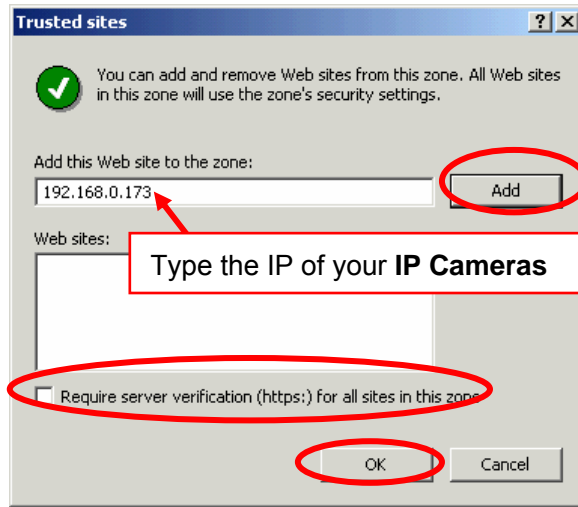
Trusted sites

?

X

You can add and remove Web sites from this zone. All Web sites in this zone will use the zone's security settings.

Add this Web site to the zone:

192.168.0.173

Add

Web sites:

Type the IP of your **IP Cameras**

Require server verification (https:) for all sites in this zone

OK

Cancel